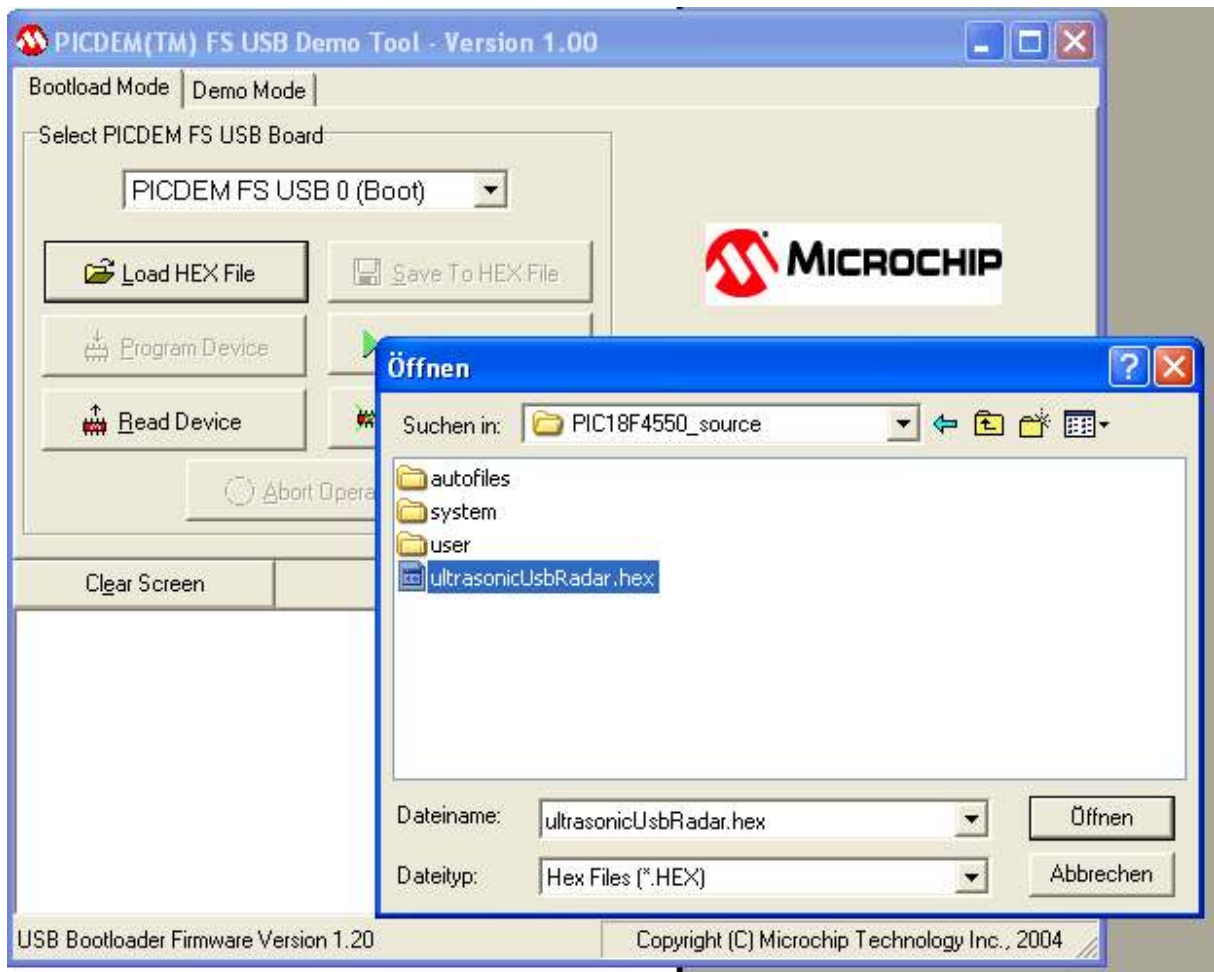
PICDEM(TM) FS USB Demo Tool - Version 1.00

Bootload Mode | Demo Mode

Select PICDEM FS USB Board

PICDEM FS USB 0 (Boot)

Load HEX File

Save To HEX File

Program Device

Read Device

Abort Opera

MICROCHIP

Clear Screen

Öffnen

Suchen in: PIC18F4550_source

autofiles
system
user
ultrasonicUsbRadar.hex

Dateiname: ultrasonicUsbRadar.hex

Dateityp: Hex Files (*.HEX)

Öffnen

Abbrechen

USB Bootloader Firmware Version 1.20

Copyright (C) Microchip Technology Inc., 2004